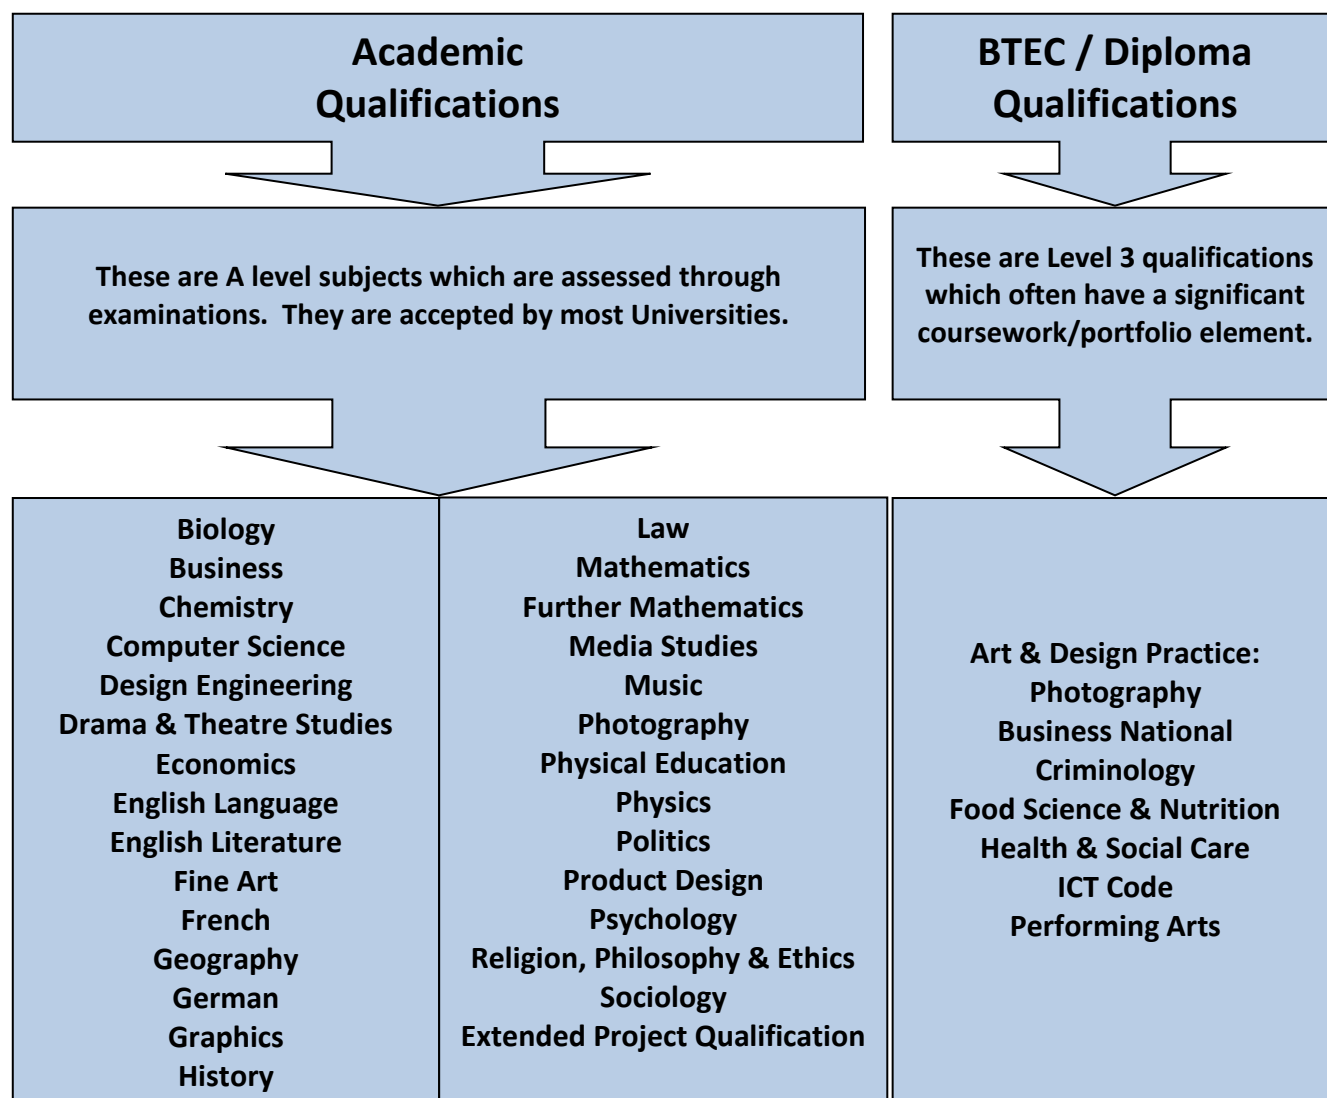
Academic Qualifications

These are A level subjects which are assessed through examinations. They are accepted by most Universities.

Biology
Business
Chemistry
Computer Science
Design Engineering
Drama & Theatre Studies
Economics
English Language
English Literature
Fine Art
French
Geography
German
Graphics
History

Law
Mathematics
Further Mathematics
Media Studies
Music
Photography
Physical Education
Physics
Politics
Product Design
Psychology
Religion, Philosophy & Ethics
Sociology
Extended Project Qualification

BTEC / Diploma Qualifications

These are Level 3 qualifications which often have a significant coursework/portfolio element.

Art & Design Practice:
Photography
Business National
Criminology
Food Science & Nutrition
Health & Social Care
ICT Code
Performing Arts